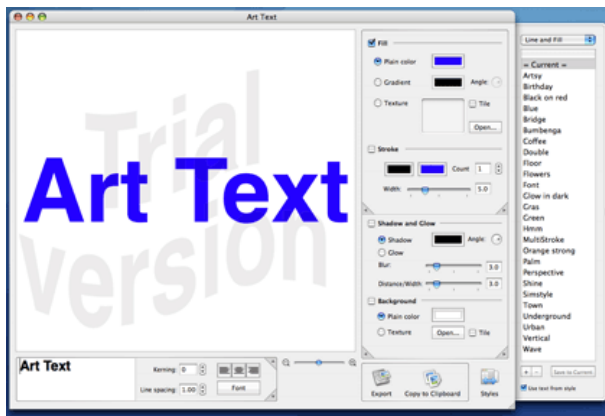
Art Text

Trial Version

Art Text

Fill
Plain color
Gradient
Angle:
Texture
Tile
Open...

Stroke
Count 1
Width: 5.0

Shadow and Glow
Shadow
Angle:
Glow
Blur: 3.0
Distance/Width: 3.0

Background
Plain color
Texture
Open...
Tile

Art Text
Kerning: 0
Line spacing: 1.00
Font

Export
Copy to Clipboard
Styles

Line and Fill
= Current =
Artsy
Birthday
Black on red
Blue
Bridge
Bumbenga
Coffee
Double
Floor
Flowers
Font
Glow in dark
Grass
Green
Hmm
MultiStroke
Orange strong
Palm
Perspective
Shine
Simstyle
Town
Underground
Urban
Vertical
Wave

+ -
Save to Current
Use text from style